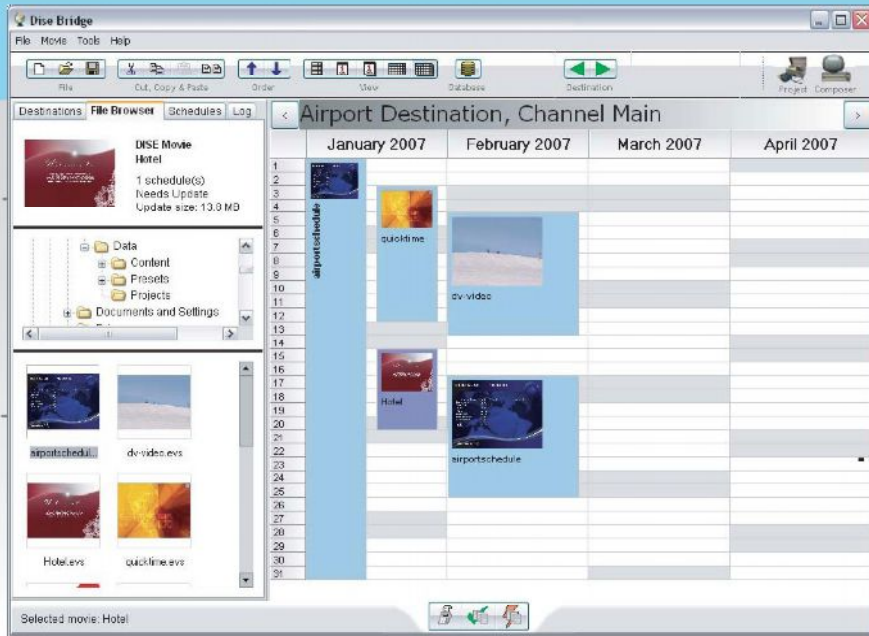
Dise Bridge

File Movie Tools Help

File Cut, Copy & Paste Order View Database Destination Project Composer

Destinations File Browser Schedules Log

DISE Movie
Hotel

1 schedule(s)
Needs Update
Update size: 13.8 MB

Data
Content
Presets
Projects
Documents and Settings

airportschedul... dv-video.evs
Hotel.evs quicktime.evs

Airport Destination, Channel Main

| | January 2007 | February 2007 | March 2007 | April 2007 |
|---|---|---|---|---|
| 1 | | | | |
| 2 | | | | |
| 3 | | | | |
| 4 | | | | |
| 5 | | | | |
| 6 | | | | |
| 7 | | | | |
| 8 | | | | |
| 9 | | | | |
| 10 | | | | |
| 11 | | | | |
| 12 | | | | |
| 13 | | | | |
| 14 | | | | |
| 15 | | | | |
| 16 | | | | |
| 17 | | | | |
| 18 | | | | |
| 19 | | | | |
| 20 | | | | |
| 21 | | | | |
| 22 | | | | |
| 23 | | | | |
| 24 | | | | |
| 25 | | | | |
| 26 | | | | |
| 27 | | | | |
| 28 | | | | |
| 29 | | | | |
| 30 | | | | |
| 31 | | | | |

airportschedule
quicktime
dv-video
Hotel
airportschedule

Selected movie: Hotel